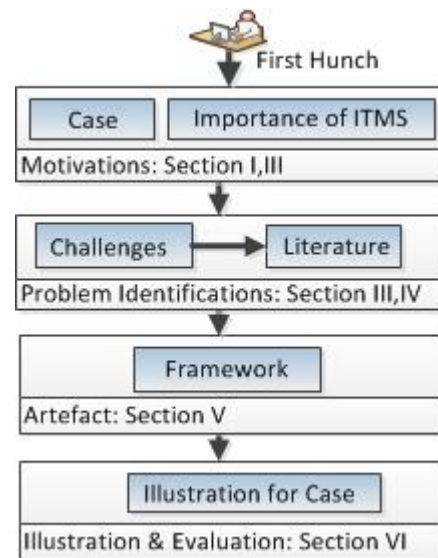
First Hunch

Case

Importance of ITMS

Motivations: Section I,III

Challenges

Literature

Problem Identifications: Section III,IV

Framework

Artefact: Section V

Illustration for Case

Illustration & Evaluation: Section VI